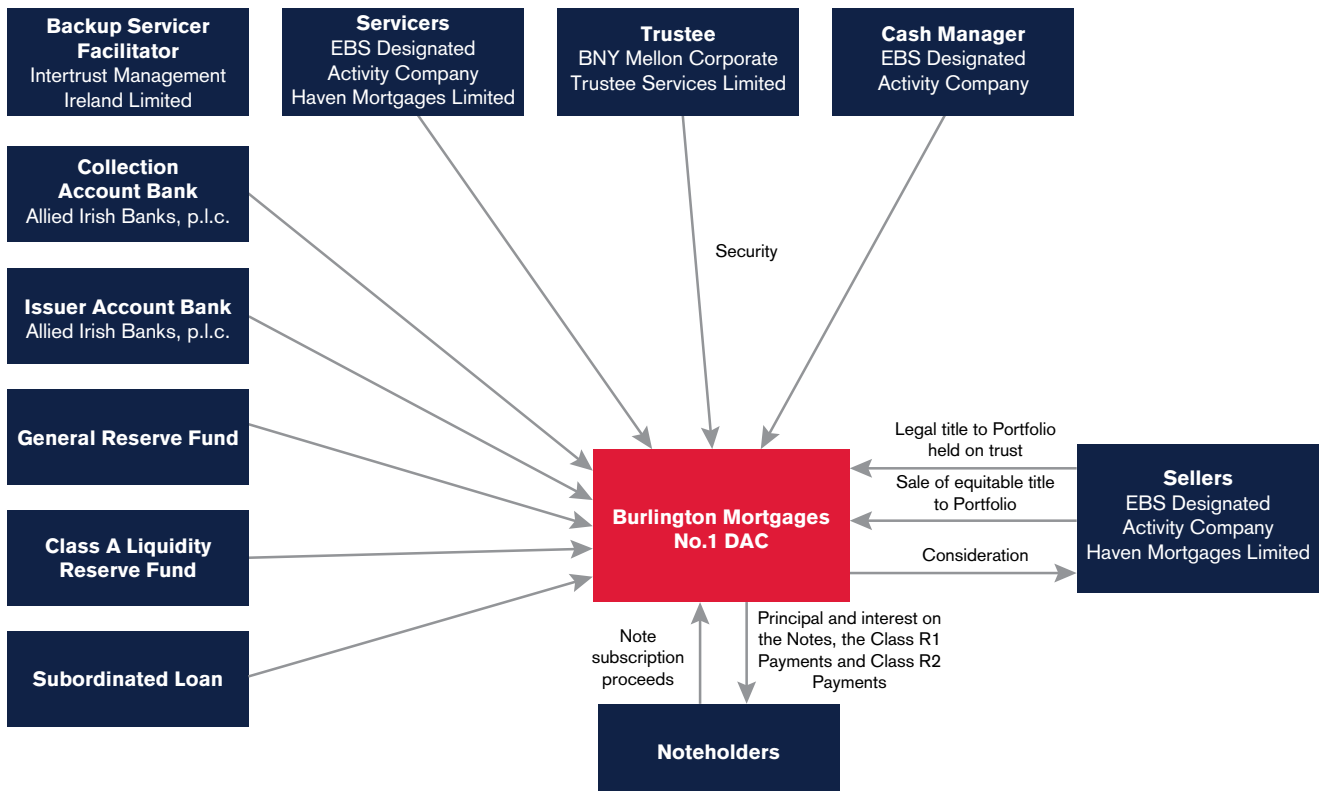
Backup Servicer Facilitator
Intertrust Management Ireland Limited

Servicers
EBS Designated Activity Company
Haven Mortgages Limited

Trustee
BNY Mellon Corporate Trustee Services Limited

Cash Manager
EBS Designated Activity Company

Collection Account Bank
Allied Irish Banks, p.l.c.

Security

Issuer Account Bank
Allied Irish Banks, p.l.c.

General Reserve Fund

Class A Liquidity Reserve Fund

Subordinated Loan

Legal title to Portfolio held on trust

Sale of equitable title to Portfolio

Consideration

Burlington Mortgages No.1 DAC

Sellers
EBS Designated Activity Company
Haven Mortgages Limited

Note subscription proceeds

Principal and interest on the Notes, the Class R1 Payments and Class R2 Payments

Noteholders